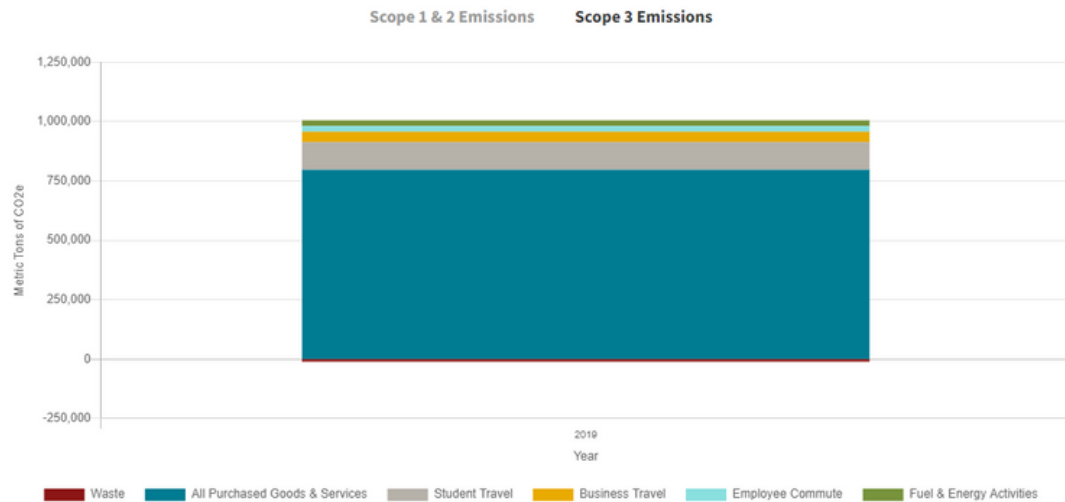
Scope 1 & 2 Emissions Scope 3 Emissions

1,250,000
1,000,000
750,000
500,000
250,000
0
-250,000

Metric Tons of CO2e

2019

Year

Waste All Purchased Goods & Services Student Travel Business Travel Employee Commute Fuel & Energy Activities